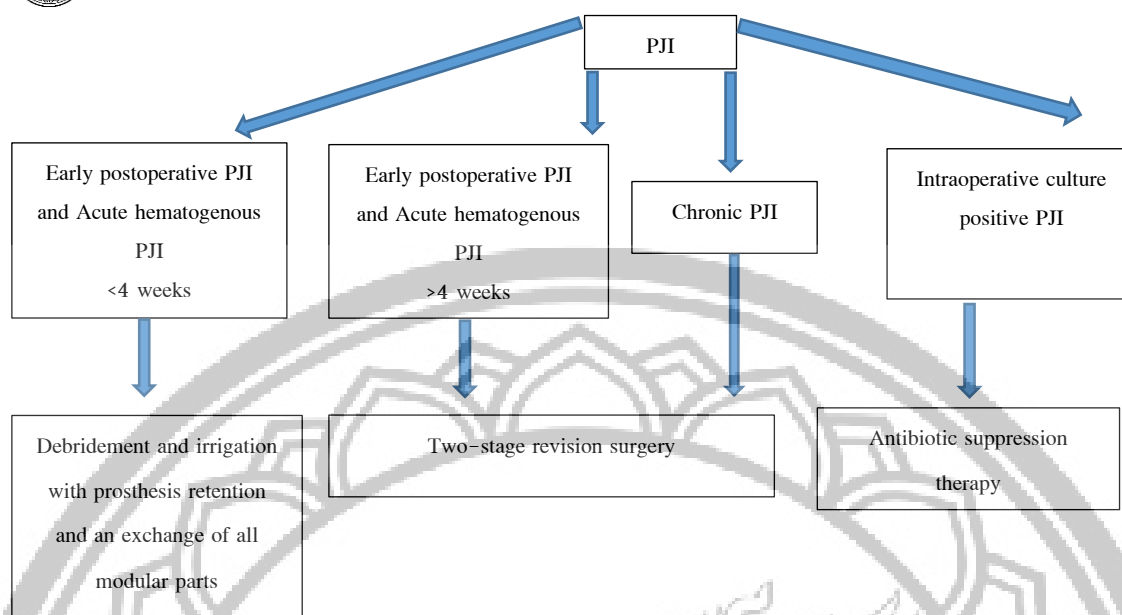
PJI

Early postoperative PJI and Acute hematogenous PJI <4 weeks

Early postoperative PJI and Acute hematogenous PJI >4 weeks

Chronic PJI

Intraoperative culture positive PJI

Debridement and irrigation with prosthesis retention and an exchange of all modular parts

Two-stage revision surgery

Antibiotic suppression therapy